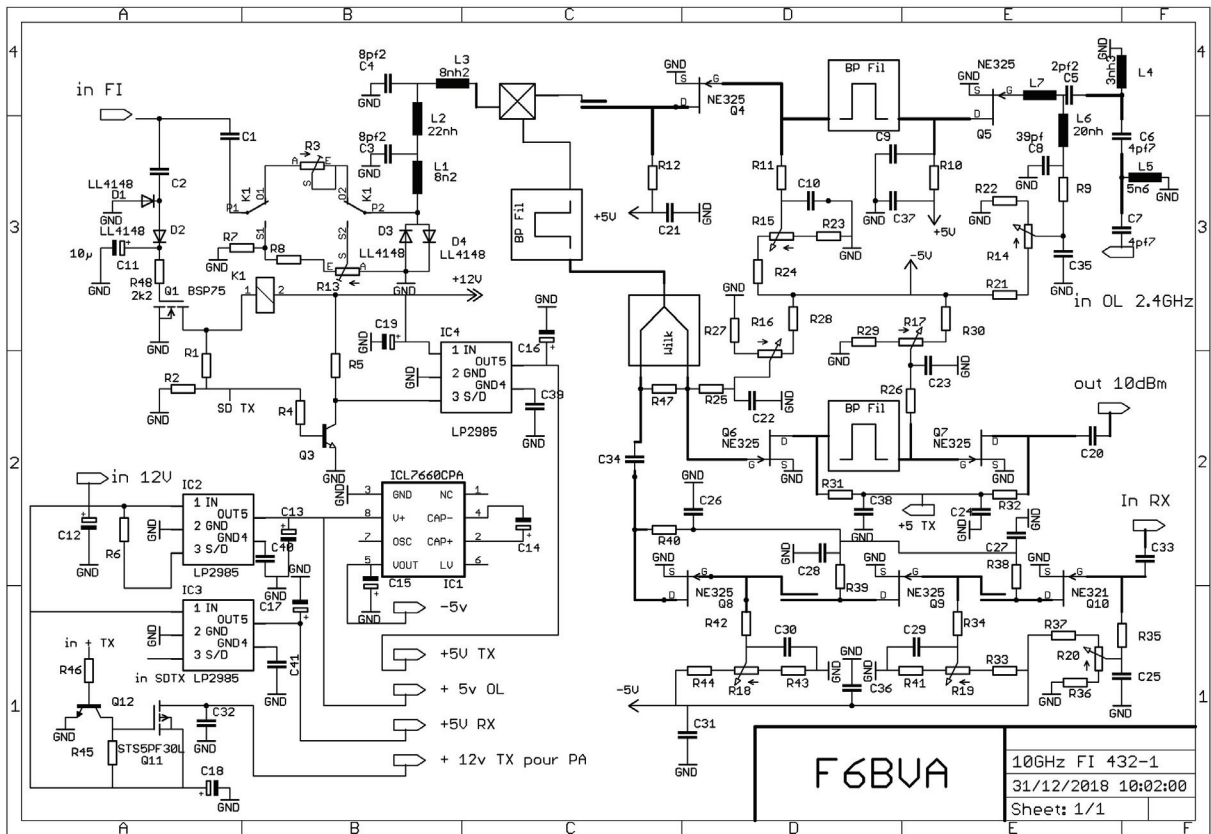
A B C D E F
4 4
3 3
2 2
1 1
A B C D E F

in FI
C1
C2
LL4148
D1
GND
LL4148
D2
10µ
C11
GND
R48
2k2
Q1
BSP75
GND
R1
R2
GND
SD TX
R4
GND
Q3
GND
K1
P1
O1
R3
A
S
E
O2
K1
P2
R7
S1
GND
R8
S2
E
A
K1
1
2
R13
R5
C19
GND
8pf2
C4
GND
L3
8nh2
L2
22nh
8pf2
C3
GND
L1
8n2
D3
D4
LL4148
LL4148
GND
+12V
IC4
1 IN
OUT5
2 GND
GND4
3 S/D
LP2985
GND
C16
GND
C39
GND
ICL7660CPA
3
GND
NC
1
8
V+
CAP-
4
OSC
CAP+
2
5
VOUT
LV
6
C15
IC1
GND
C14
in 12V
IC2
1 IN
OUT5
2 GND
GND4
3 S/D
LP2985
C12
GND
R6
GND
C13
C40
GND
IC3
1 IN
OUT5
2 GND
GND4
3 S/D
in SDTX LP2985
GND
C17
GND
C41
GND
-5v
+5V TX
+ 5v OL
+5V RX
+ 12v TX pour PA
in + TX
R46
Q12
R45
STS5PF30L
Q11
C32
GND
C18
GND
BP Fil
+5V
GND
S
G
D
NE325
Q4
R12
C21
GND
Wilk
R47
R25
C22
GND
C34
BP Fil
C9
GND
C37
R10
+5V
R11
C10
R15
R23
GND
R24
-5V
R21
GND
R27
R16
R28
R29
GND
R17
R30
GND
C23
GND
R26
BP Fil
Q6
NE325
D
G
S
GND
Q7
NE325
D
G
S
GND
C20
out 10dBm
R31
C38
GND
+5 TX
R32
C24
GND
GND
GND
C26
R40
GND
C28
R39
C27
GND
R38
GND
S
G
D
NE325
Q8
GND
S
G
D
NE325
Q9
GND
S
G
NE321
Q10
In RX
C33
R42
C30
GND
R44
R18
R43
C36
GND
C29
R34
R41
R19
R33
R37
R20
R36
GND
R35
C25
GND
-5V
C31
GND
NE325
GND
S
G
D
L7
2pf2
C5
Q5
GND
3nh3
L4
39pf
C8
GND
L6
20nh
R9
C6
4pf7
L5
5n6
GND
R22
GND
R14
C35
GND
C7
4pf7
in OL 2.4GHz
F6BVA
10GHz FI 432-1
31/12/2018 10:02:00
Sheet: 1/1